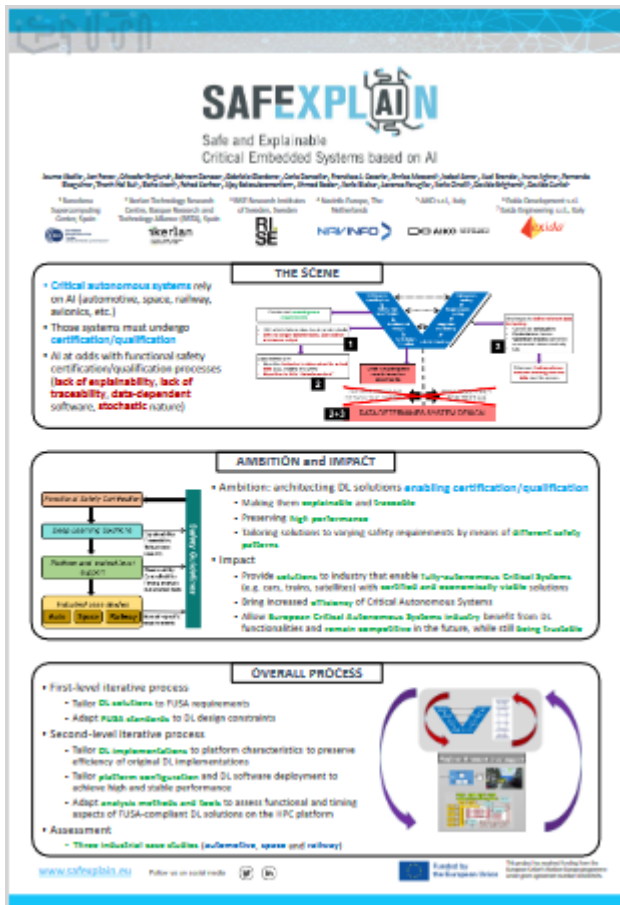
SAFEXPLAIN

Safe and Explainable Critical Embedded Systems based on AI

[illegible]

Barcelona Supercomputing Center, Spain · Ikerlan Technology Research Centre, Basque Research and Technology Alliance (BRTA), Spain · RISE Research Institutes of Sweden, Sweden · Navinfo Europe, The Netherlands · AIKO s.r.l., Italy · Exida Development s.r.l. / Exida Engineering s.r.l., Italy

ikerlan RISE NAVINFO AIKO exida

THE SCENE

• Critical autonomous systems rely on AI (automotive, space, railway, avionics, etc.)
• Those systems must undergo certification/qualification
• AI at odds with functional safety certification/qualification processes (lack of explainability, lack of traceability, data-dependent software, stochastic nature)

1 2 3 2+3

DATA, SOFTWARE AND SYSTEM DESIGN

AMBITION and IMPACT

Functional Safety Certification
Deep Learning Solutions
Platform and Middleware Support
Industrial case studies
Auto Space Railway
Safety Guidelines

• Ambition: architecting DL solutions enabling certification/qualification
• Making them explainable and traceable
• Preserving high performance
• Tailoring solutions to varying safety requirements by means of different safety patterns
• Impact
• Provide solutions to industry that enable fully-autonomous Critical Systems (e.g. cars, trains, satellites) with certified and economically viable solutions
• Bring increased efficiency of Critical Autonomous Systems
• Allow European Critical Autonomous Systems industry benefit from DL functionalities and remain competitive in the future, while still being trustable

OVERALL PROCESS

• First-level iterative process
• Tailor DL solutions to FUSA requirements
• Adapt FUSA standards to DL design constraints
• Second-level iterative process
• Tailor DL implementations to platform characteristics to preserve efficiency of original DL implementations
• Tailor platform configuration and DL software deployment to achieve high and stable performance
• Adapt analysis methods and tools to assess functional and timing aspects of FUSA-compliant DL solutions on the HPC platform
• Assessment
• Three industrial case studies (automotive, space and railway)

www.safexplain.eu Follow us on social media

Funded by the European Union

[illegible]